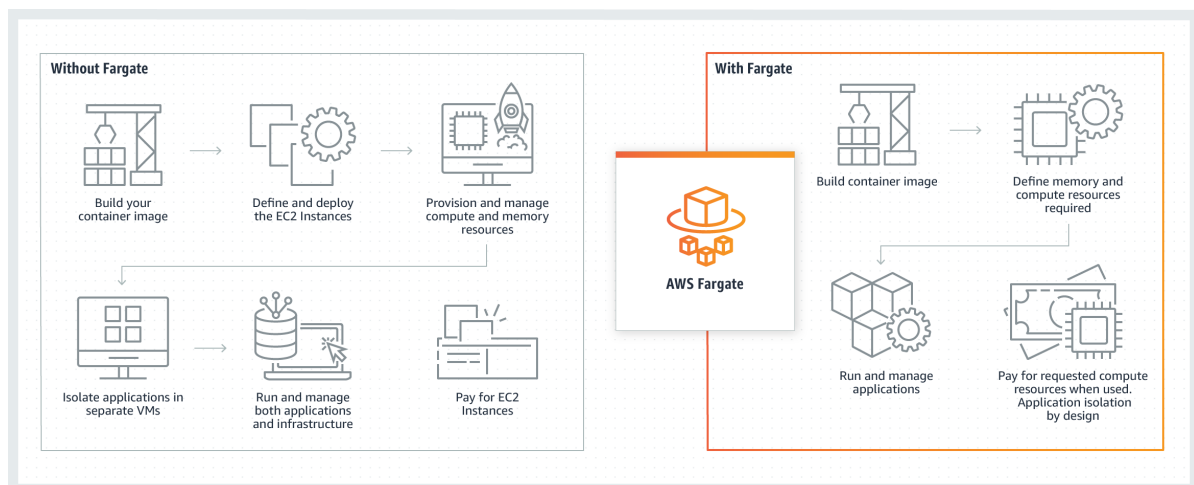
Without Fargate

Build your container image

Define and deploy the EC2 Instances

Provision and manage compute and memory resources

Isolate applications in separate VMs

Run and manage both applications and infrastructure

Pay for EC2 Instances

AWS Fargate

With Fargate

Build container image

Define memory and compute resources required

Run and manage applications

Pay for requested compute resources when used. Application isolation by design